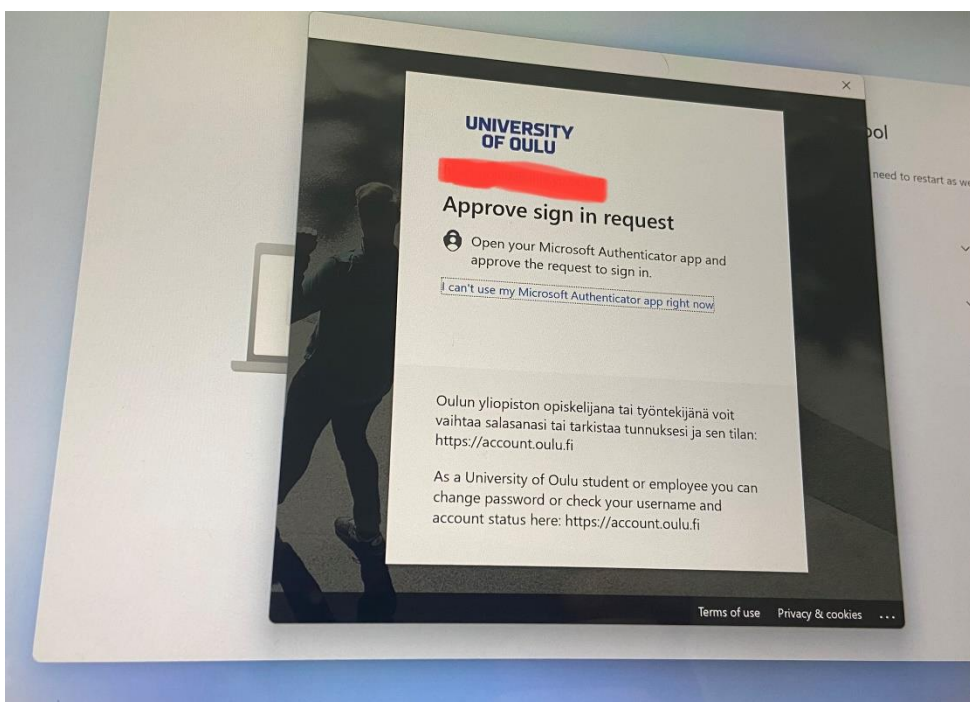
×

UNIVERSITY OF OULU

Approve sign in request

Open your Microsoft Authenticator app and approve the request to sign in.

I can't use my Microsoft Authenticator app right now

Oulun yliopiston opiskelijana tai työntekijänä voit vaihtaa salasanasi tai tarkistaa tunnuksesi ja sen tilan: https://account.oulu.fi

As a University of Oulu student or employee you can change password or check your username and account status here: https://account.oulu.fi

Terms of use Privacy & cookies ...

ool

need to restart as w